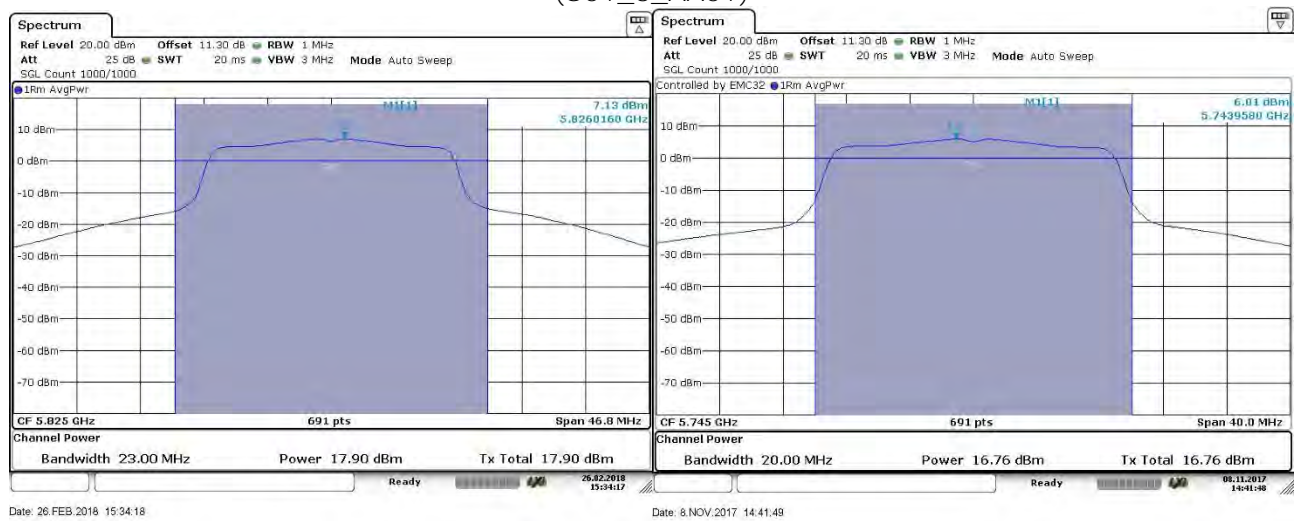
Spectrum

Ref Level 20.00 dBm Offset 11.30 dB RBW 1 MHz
Att 25 dB SWT 20 ms VBW 3 MHz Mode Auto Sweep
SGL Count 1000/1000
1Rm AvgPwr

M1[1] 7.13 dBm 5.8260160 GHz

10 dBm
0 dBm
-10 dBm
-20 dBm
-30 dBm
-40 dBm
-50 dBm
-60 dBm
-70 dBm

CF 5.825 GHz 691 pts Span 46.8 MHz

Channel Power
Bandwidth 23.00 MHz Power 17.90 dBm Tx Total 17.90 dBm

Ready 26.02.2018 15:34:17

Date: 26.FEB.2018 15:34:18

Spectrum

Ref Level 20.00 dBm Offset 11.30 dB RBW 1 MHz
Att 25 dB SWT 20 ms VBW 3 MHz Mode Auto Sweep
SGL Count 1000/1000
Controlled by EMC32 1Rm AvgPwr

M1[1] 6.01 dBm 5.7439580 GHz

10 dBm
0 dBm
-10 dBm
-20 dBm
-30 dBm
-40 dBm
-50 dBm
-60 dBm
-70 dBm

CF 5.745 GHz 691 pts Span 40.0 MHz

Channel Power
Bandwidth 20.00 MHz Power 16.76 dBm Tx Total 16.76 dBm

Ready 08.11.2017 14:41:48

Date: 8.NOV.2017 14:41:49